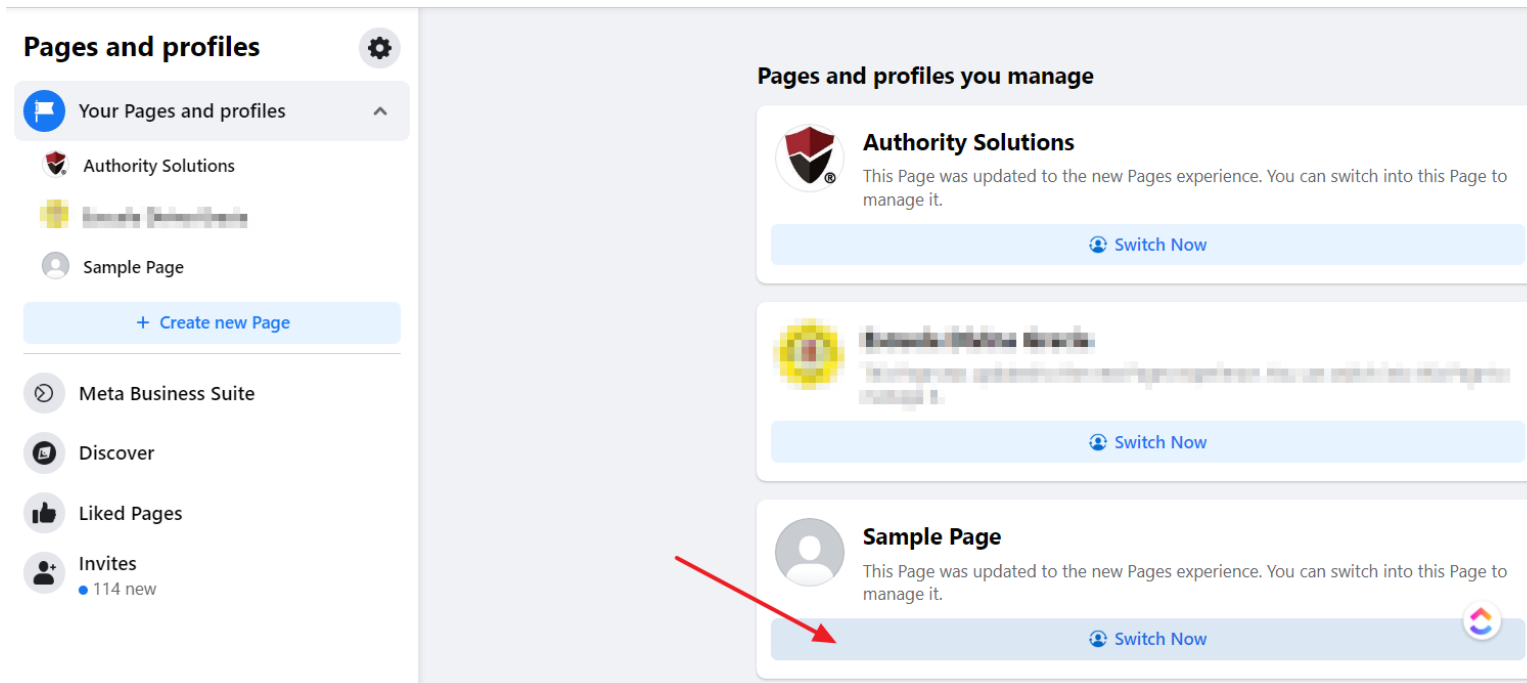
Pages and profiles

Your Pages and profiles

Authority Solutions

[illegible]

Sample Page

+ Create new Page

Meta Business Suite

Discover

Liked Pages

Invites
• 114 new

Pages and profiles you manage

Authority Solutions
This Page was updated to the new Pages experience. You can switch into this Page to manage it.

Switch Now

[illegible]
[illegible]

Switch Now

Sample Page
This Page was updated to the new Pages experience. You can switch into this Page to manage it.

Switch Now